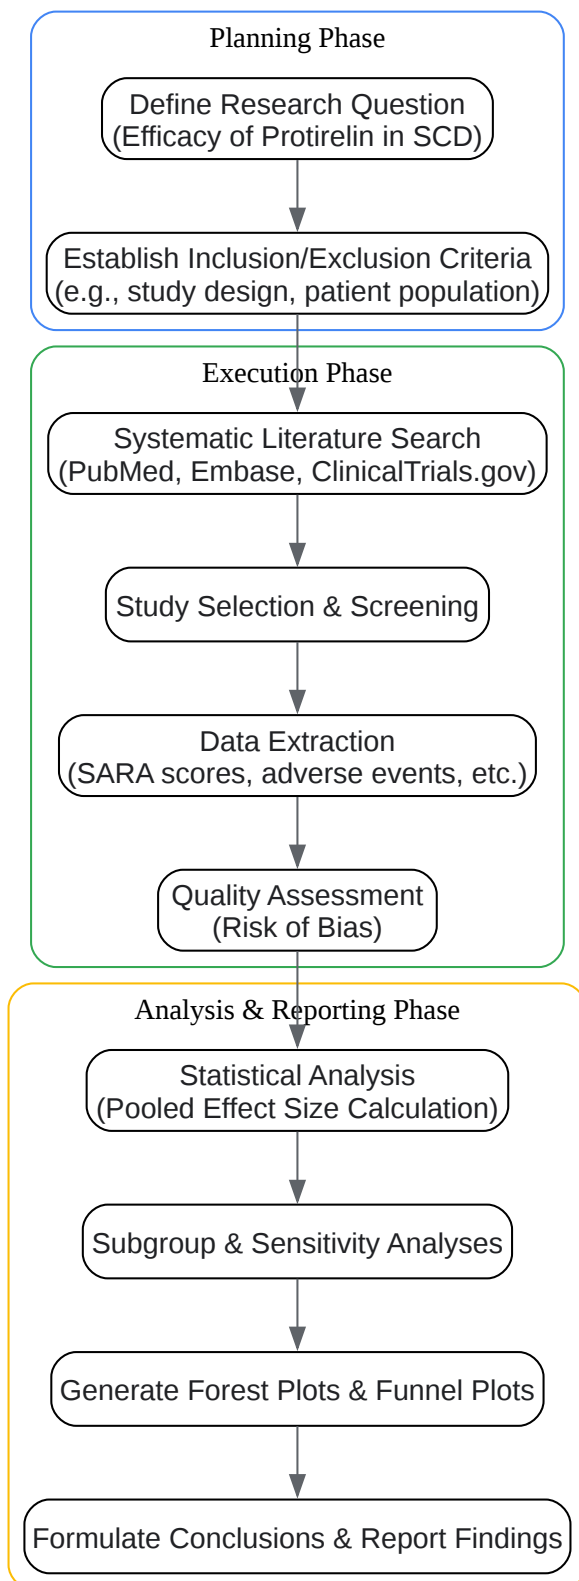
Planning Phase

Define Research Question
(Efficacy of Protirelin in SCD)

Establish Inclusion/Exclusion Criteria
(e.g., study design, patient population)

Execution Phase

Systematic Literature Search
(PubMed, Embase, ClinicalTrials.gov)

Study Selection & Screening

Data Extraction
(SARA scores, adverse events, etc.)

Quality Assessment
(Risk of Bias)

Analysis & Reporting Phase

Statistical Analysis
(Pooled Effect Size Calculation)

Subgroup & Sensitivity Analyses

Generate Forest Plots & Funnel Plots

Formulate Conclusions & Report Findings